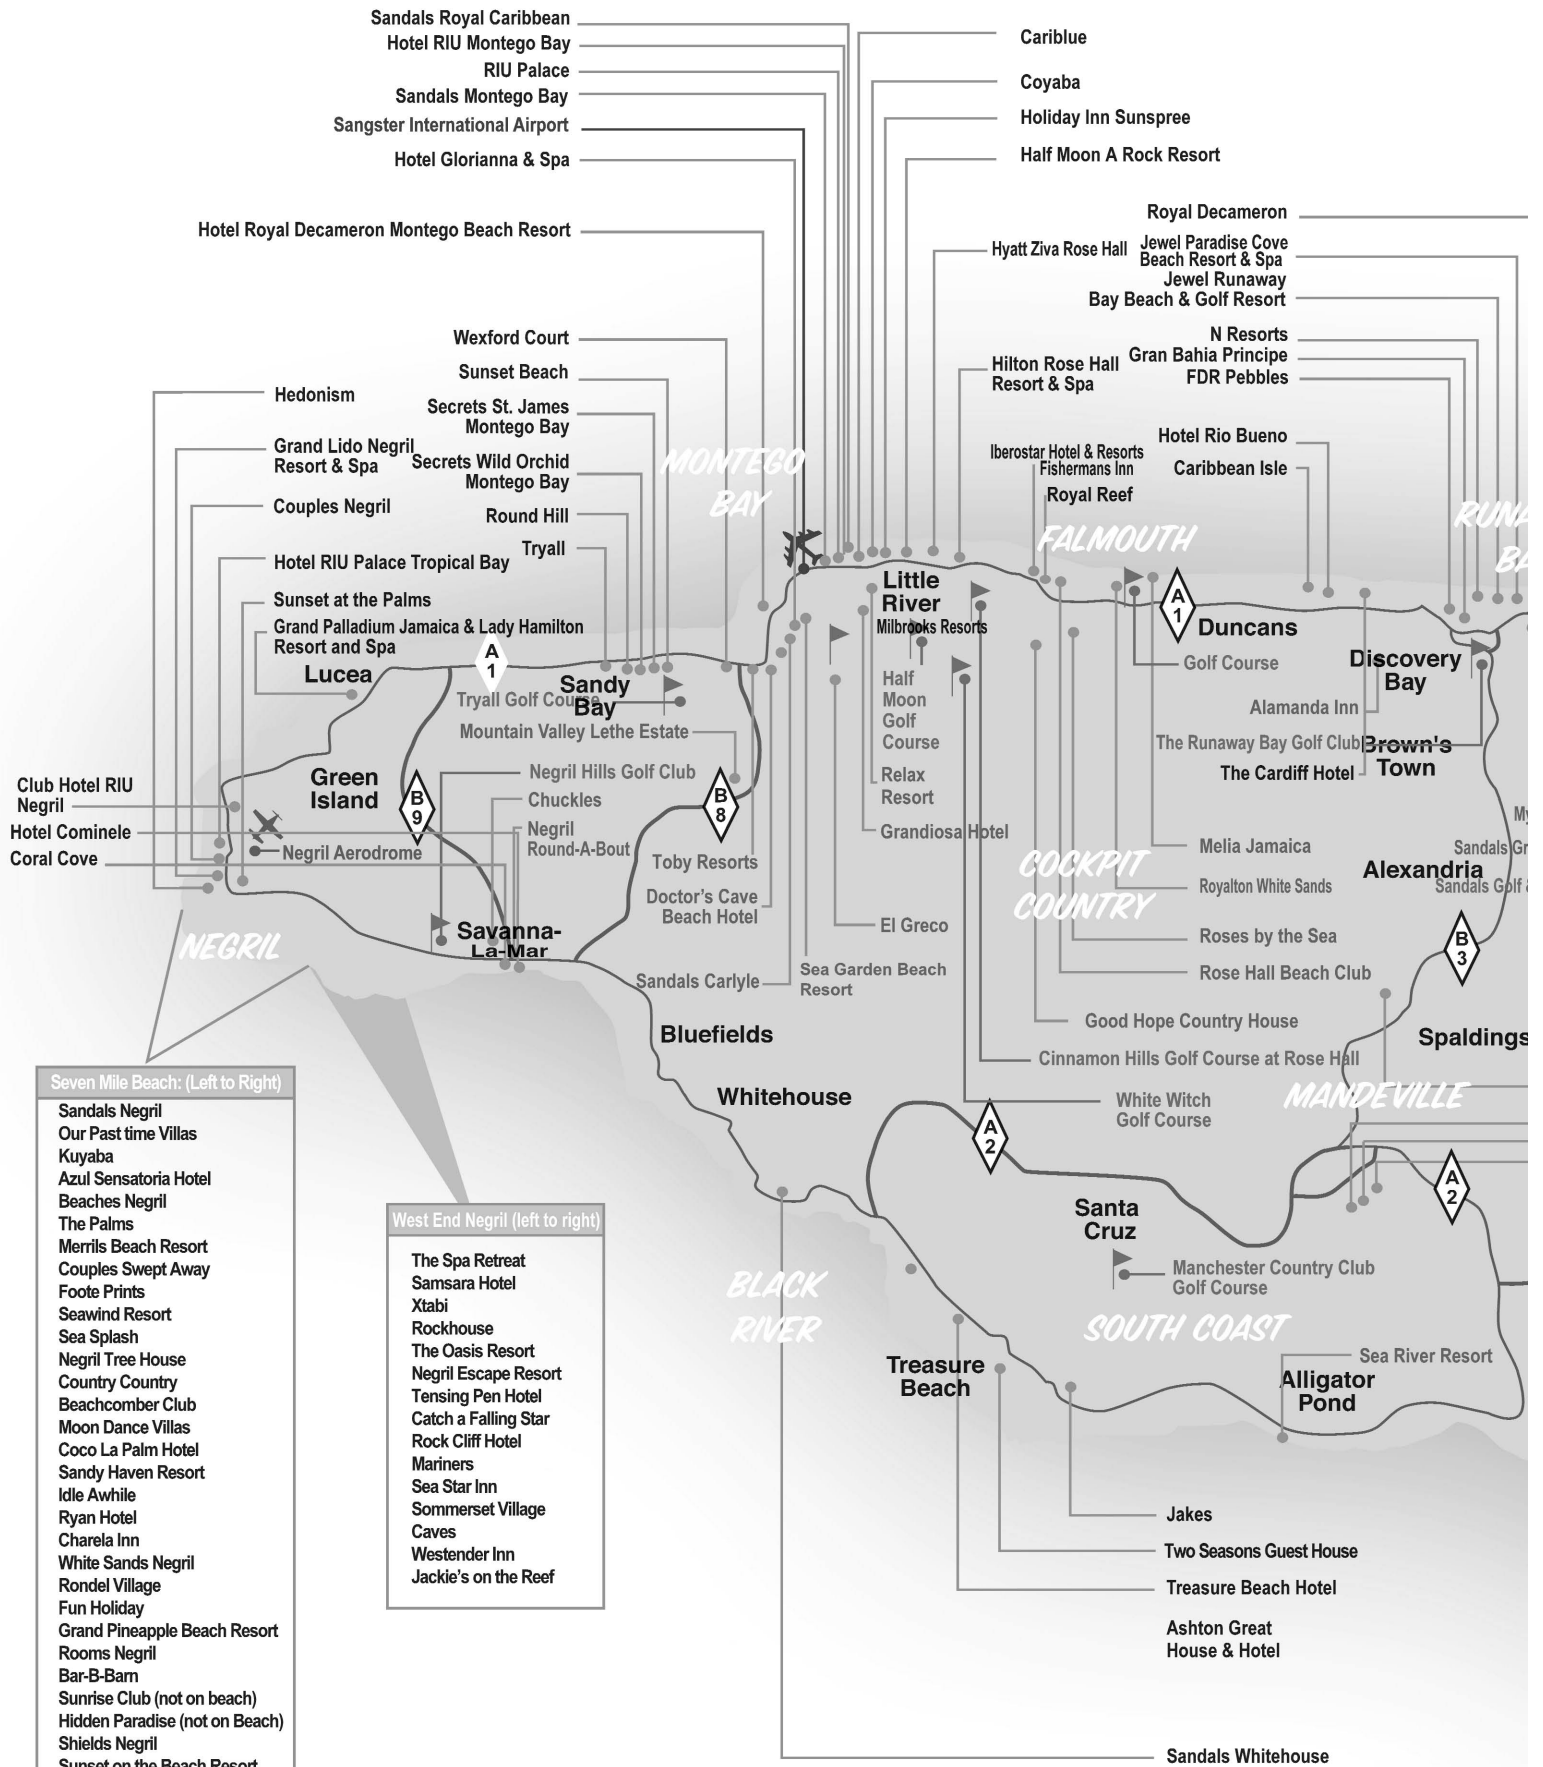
Sandals Royal Caribbean
Hotel RIU Montego Bay
RIU Palace
Sandals Montego Bay
Sangster International Airport
Hotel Glorianna & Spa
Hotel Royal Decameron Montego Beach Resort

Cariblue
Coyaba
Holiday Inn Sunspree
Half Moon A Rock Resort

Royal Decameron
Hyatt Ziva Rose Hall
Jewel Paradise Cove Beach Resort & Spa
Jewel Runaway Bay Beach & Golf Resort
N Resorts
Gran Bahia Principe
FDR Pebbles
Hilton Rose Hall Resort & Spa
Hotel Rio Bueno
Iberostar Hotel & Resorts
Fishermans Inn
Caribbean Isle
Royal Reef

Wexford Court
Sunset Beach
Secrets St. James Montego Bay
Secrets Wild Orchid Montego Bay
Round Hill
Tryall
Hedonism
Grand Lido Negril Resort & Spa
Couples Negril
Hotel RIU Palace Tropical Bay
Sunset at the Palms
Grand Palladium Jamaica & Lady Hamilton Resort and Spa

MONTEGO BAY
FALMOUTH
RUNA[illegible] BA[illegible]

Little River
Milbrooks Resorts
A 1
Duncans
Golf Course
Discovery Bay
Alamanda Inn
The Runaway Bay Golf Club
Brown's Town
The Cardiff Hotel
Lucea
A 1
Tryall Golf Course
Sandy Bay
Mountain Valley Lethe Estate
Half Moon Golf Course
Relax Resort
Grandiosa Hotel
Green Island
B 9
Negril Hills Golf Club
Chuckles
Negril Round-A-Bout
B 8
Toby Resorts
Doctor's Cave Beach Hotel
Club Hotel RIU Negril
Hotel Cominele
Coral Cove
Negril Aerodrome
Savanna-La-Mar
Sandals Carlyle
Sea Garden Beach Resort
El Greco
COCKPIT COUNTRY
Melia Jamaica
Royalton White Sands
Roses by the Sea
Rose Hall Beach Club
Good Hope Country House
Cinnamon Hills Golf Course at Rose Hall
My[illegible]
Sandals Gr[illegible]
Alexandria
Sandals Golf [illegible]
B 3
Spaldings
NEGRIL
Bluefields
Whitehouse
White Witch Golf Course
MANDEVILLE
A 2
A 2
Santa Cruz
Manchester Country Club Golf Course
SOUTH COAST
BLACK RIVER
Treasure Beach
Sea River Resort
Alligator Pond

Seven Mile Beach: (Left to Right)
Sandals Negril
Our Past time Villas
Kuyaba
Azul Sensatoria Hotel
Beaches Negril
The Palms
Merrils Beach Resort
Couples Swept Away
Foote Prints
Seawind Resort
Sea Splash
Negril Tree House
Country Country
Beachcomber Club
Moon Dance Villas
Coco La Palm Hotel
Sandy Haven Resort
Idle Awhile
Ryan Hotel
Charela Inn
White Sands Negril
Rondel Village
Fun Holiday
Grand Pineapple Beach Resort
Rooms Negril
Bar-B-Barn
Sunrise Club (not on beach)
Hidden Paradise (not on Beach)
Shields Negril
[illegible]

West End Negril (left to right)
The Spa Retreat
Samsara Hotel
Xtabi
Rockhouse
The Oasis Resort
Negril Escape Resort
Tensing Pen Hotel
Catch a Falling Star
Rock Cliff Hotel
Mariners
Sea Star Inn
Sommerset Village
Caves
Westender Inn
Jackie's on the Reef

Jakes
Two Seasons Guest House
Treasure Beach Hotel
Ashton Great House & Hotel
Sandals Whitehouse